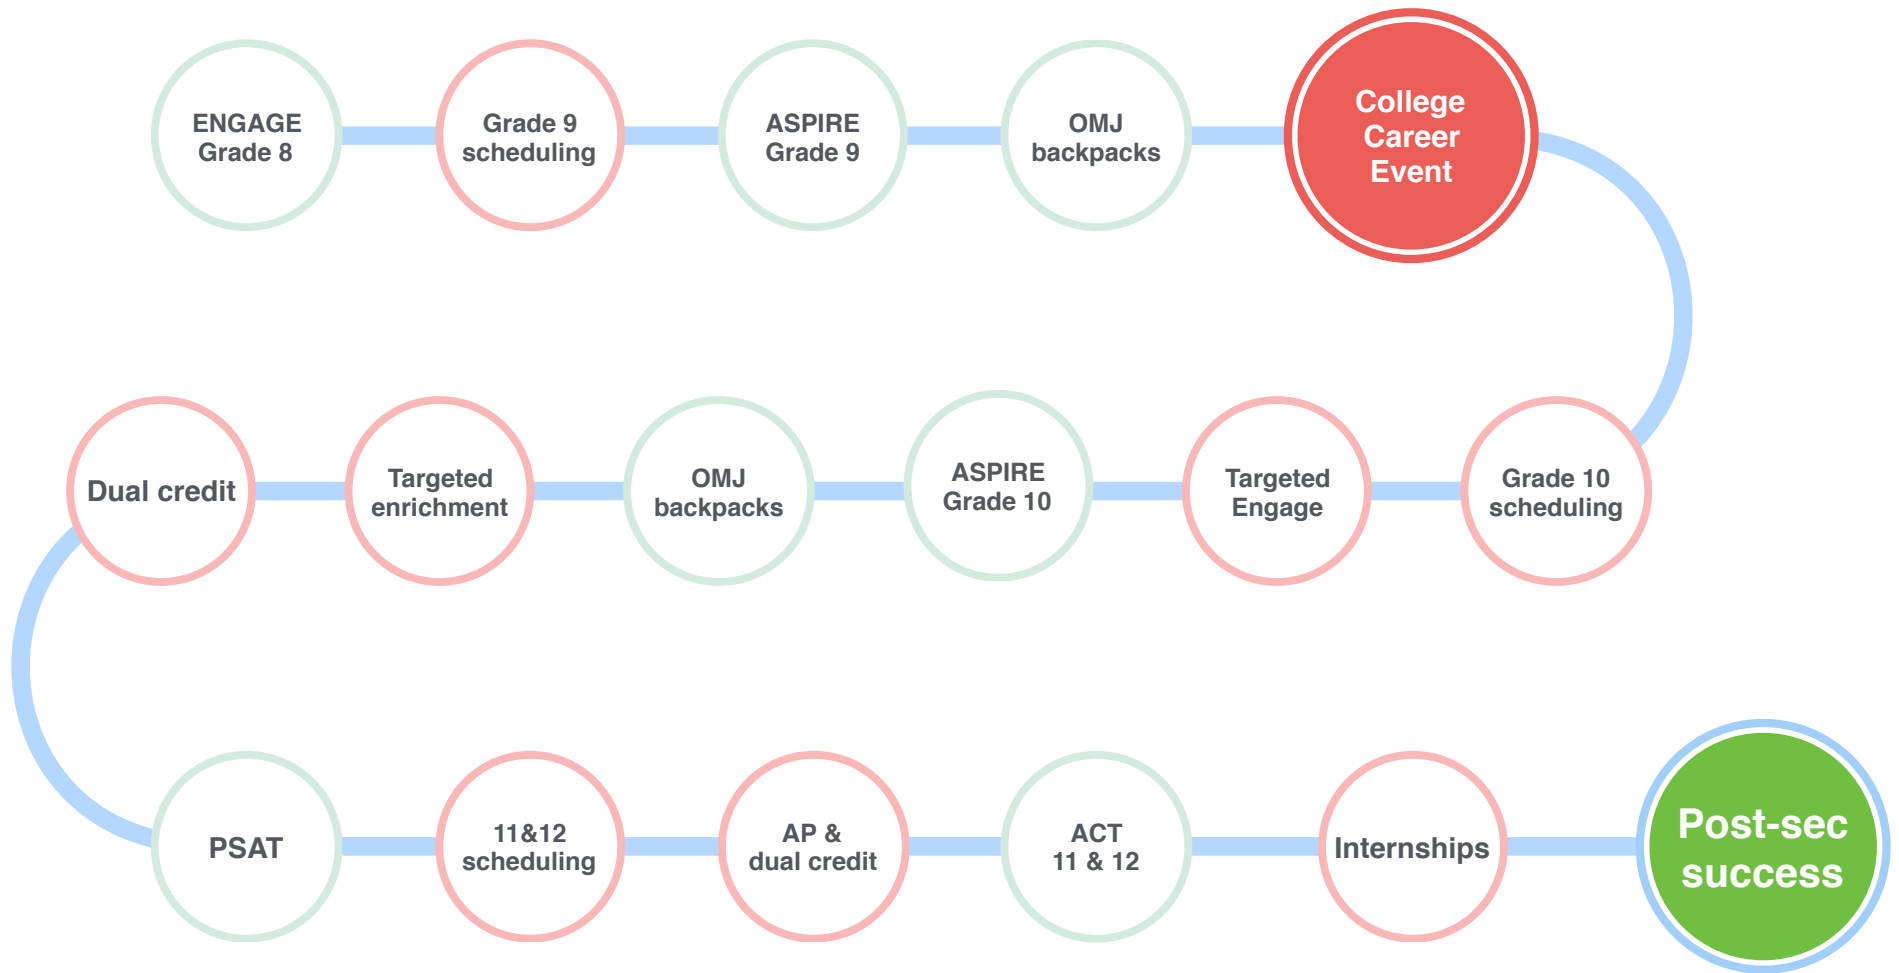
ENGAGE Grade 8

Grade 9 scheduling

ASPIRE Grade 9

OMJ backpacks

College Career Event

Grade 10 scheduling

Targeted Engage

ASPIRE Grade 10

OMJ backpacks

Targeted enrichment

Dual credit

PSAT

11&12 scheduling

AP & dual credit

ACT 11 & 12

Internships

Post-sec success